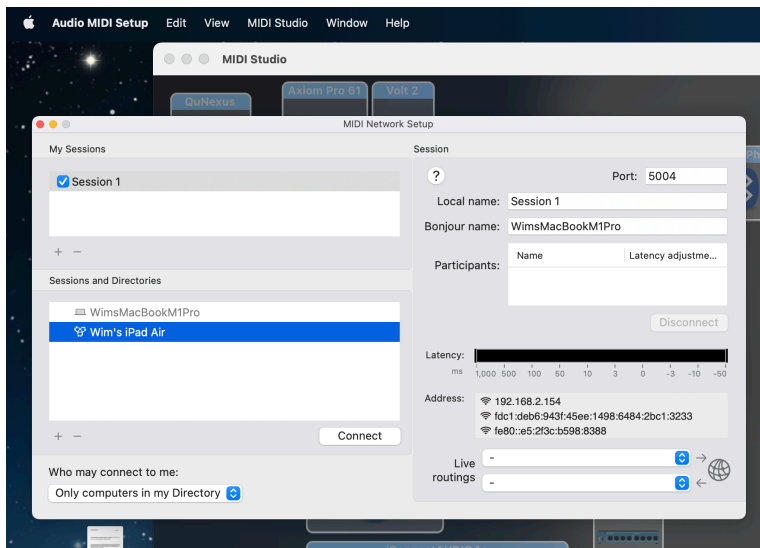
Audio MIDI Setup Edit View MIDI Studio Window Help

MIDI Studio

QuNexus Axiom Pro 61 Volt 2

MIDI Network Setup

My Sessions

Session 1

+ −

Sessions and Directories

WimsMacBookM1Pro
Wim's iPad Air

+ −
Connect

Who may connect to me:
Only computers in my Directory

Session

?
Port: 5004

Local name: Session 1
Bonjour name: WimsMacBookM1Pro

Participants:
| Name | Latency adjustme... |
|---|---|

Disconnect

Latency:
ms 1,000 500 100 50 10 3 0 -3 -10 -50

Address:
192.168.2.154
fdc1:deb6:943f:45ee:1498:6484:2bc1:3233
fe80::e5:2f3c:b598:8388

Live routings
-
-